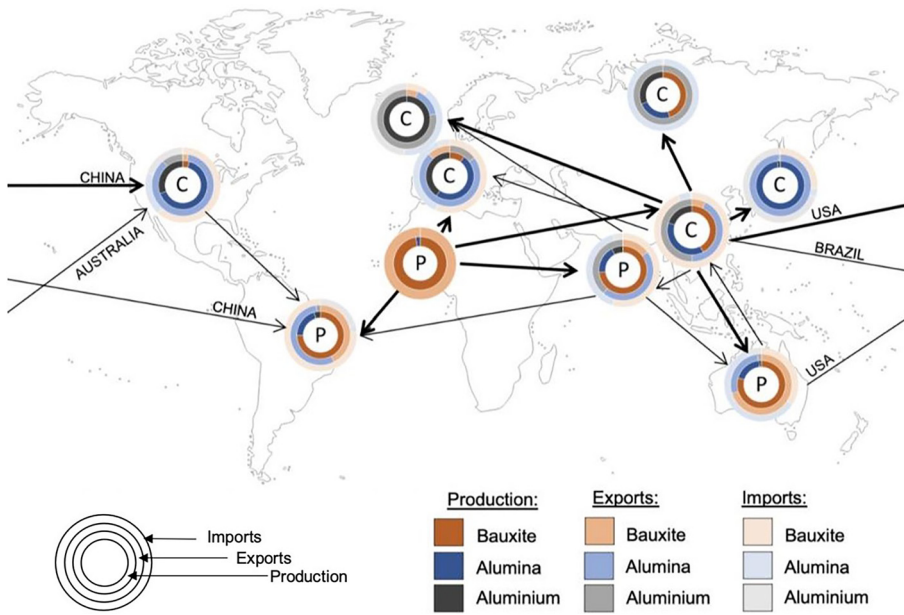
C

C

C

CHINA

C

C

USA

P

C

BRAZIL

AUSTRALIA

P

CHINA

P

USA

P

Imports
Exports
Production

| Production: | Exports: | Imports: |
|---|---|---|
| Bauxite | Bauxite | Bauxite |
| Alumina | Alumina | Alumina |
| Aluminium | Aluminium | Aluminium |